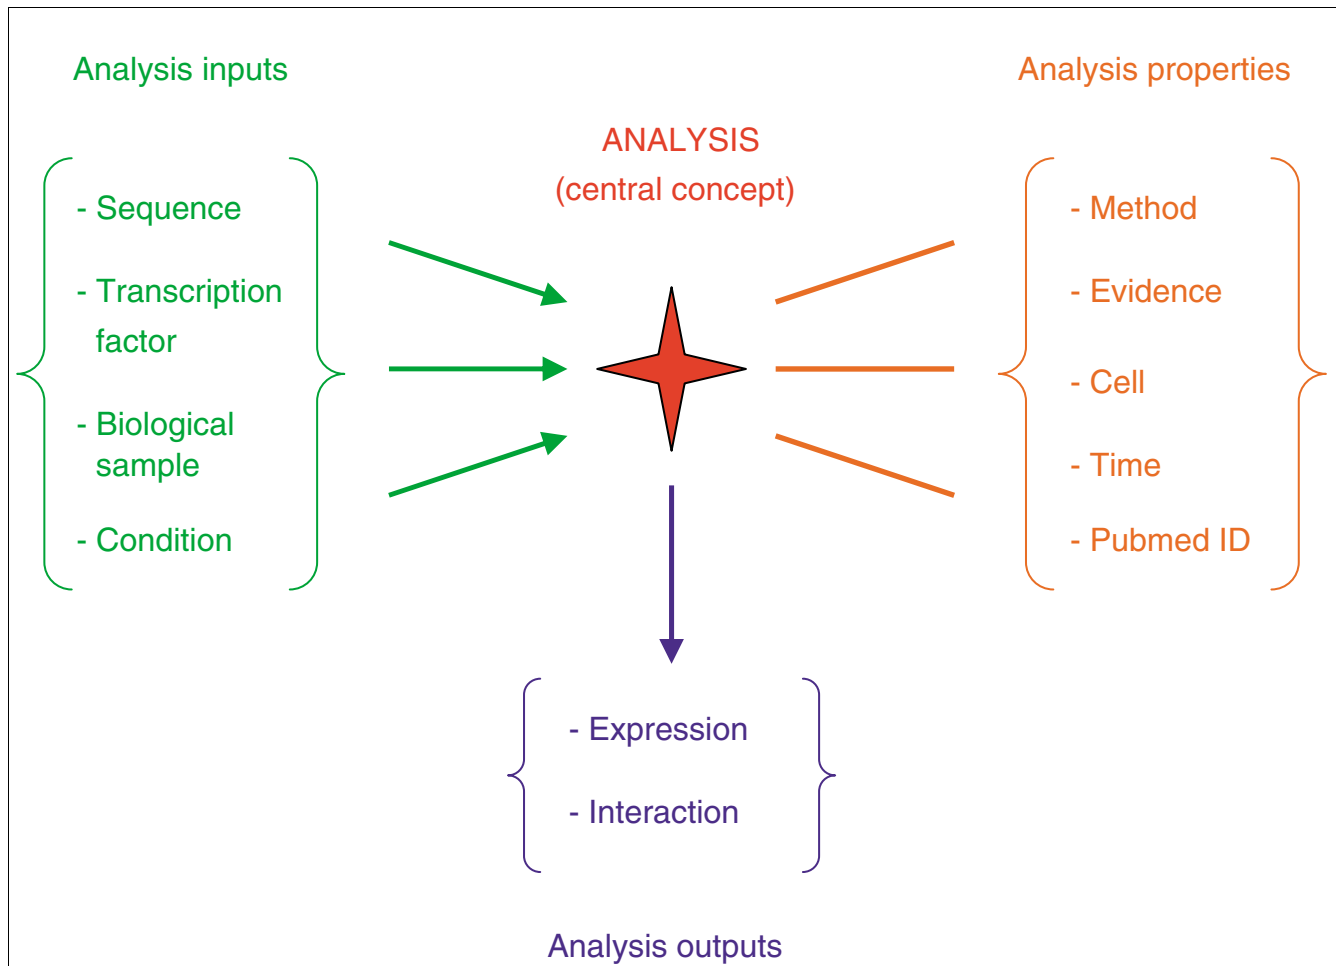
Analysis inputs

Analysis properties

ANALYSIS
(central concept)

- Sequence

- Transcription factor

- Biological sample

- Condition

- Method

- Evidence

- Cell

- Time

- Pubmed ID

- Expression

- Interaction

Analysis outputs